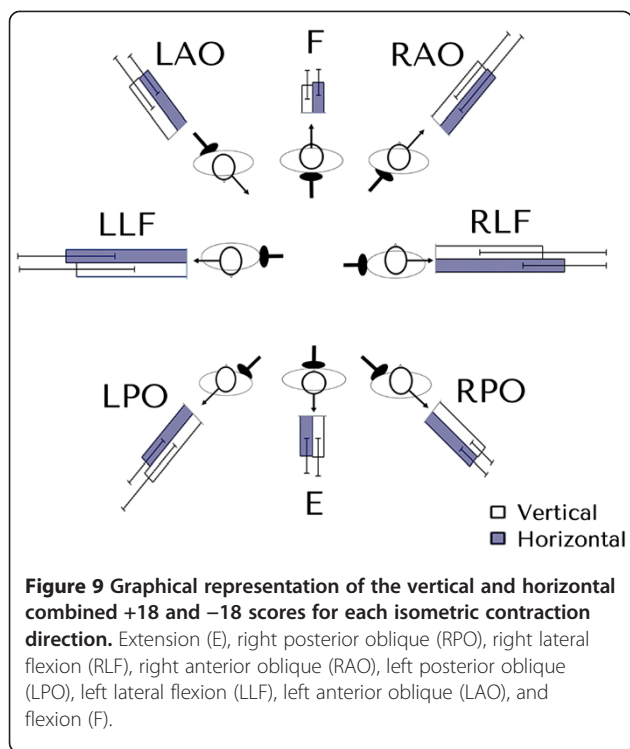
LAO

F

RAO

LLF

RLF

LPO

RPO

E

Vertical

Horizontal

**Figure 9 Graphical representation of the vertical and horizontal combined +18 and −18 scores for each isometric contraction direction.** Extension (E), right posterior oblique (RPO), right lateral flexion (RLF), right anterior oblique (RAO), left posterior oblique (LPO), left lateral flexion (LLF), left anterior oblique (LAO), and flexion (F).